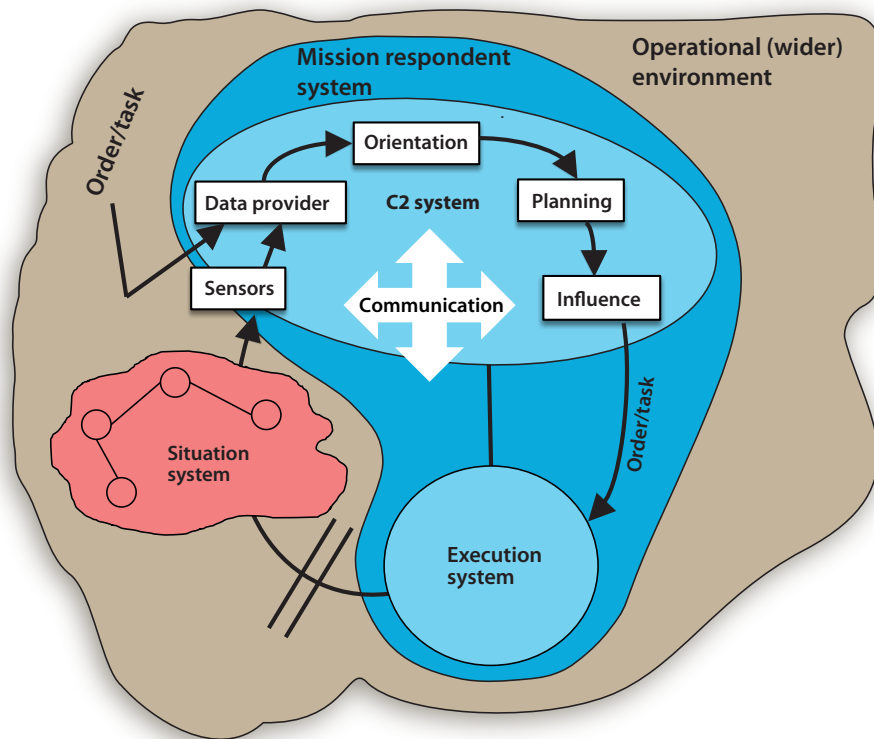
Mission respondent system

Operational (wider) environment

Order/task

Orientation

Data provider

C2 system

Planning

Sensors

Communication

Influence

Order/task

Situation system

Execution system